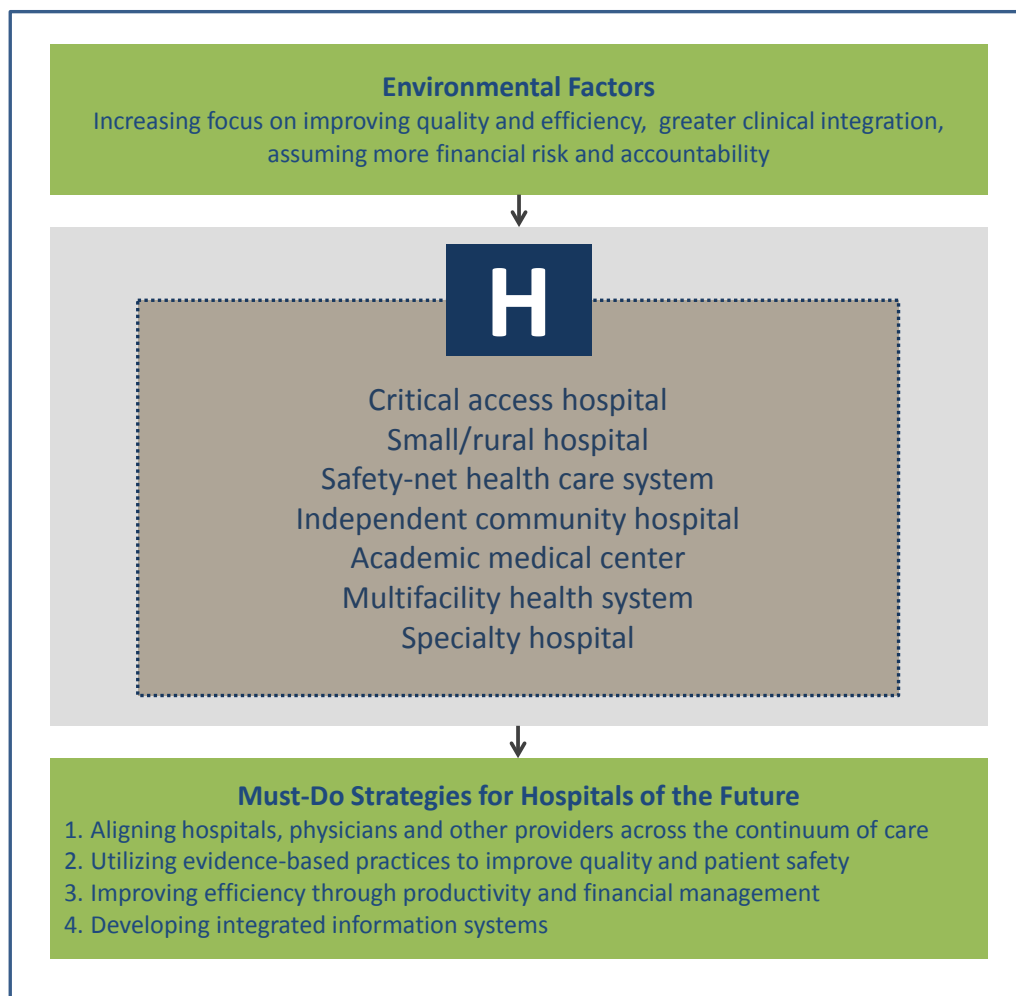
Environmental Factors
Increasing focus on improving quality and efficiency,  greater clinical integration, assuming more financial risk and accountability

H

Critical access hospital
Small/rural hospital
Safety-net health care system
Independent community hospital
Academic medical center
Multifacility health system
Specialty hospital

Must-Do Strategies for Hospitals of the Future
1. Aligning hospitals, physicians and other providers across the continuum of care
2. Utilizing evidence-based practices to improve quality and patient safety
3. Improving efficiency through productivity and financial management
4. Developing integrated information systems